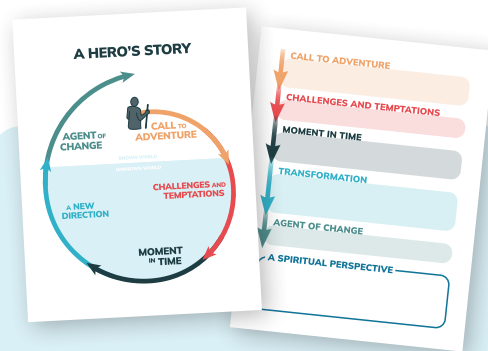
A HERO'S STORY

CALL TO ADVENTURE

AGENT OF CHANGE

KNOWN WORLD

UNKNOWN WORLD

CHALLENGES AND TEMPTATIONS

A NEW DIRECTION

MOMENT IN TIME

CALL TO ADVENTURE

CHALLENGES AND TEMPTATIONS

MOMENT IN TIME

TRANSFORMATION

AGENT OF CHANGE

A SPIRITUAL PERSPECTIVE